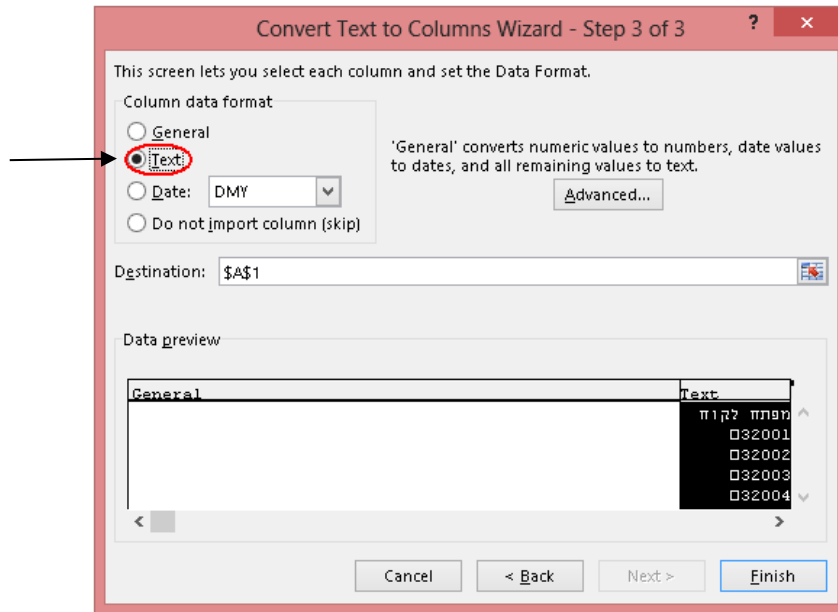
Convert Text to Columns Wizard - Step 3 of 3

?

This screen lets you select each column and set the Data Format.

Column data format

General

Text

Date: DMY

Do not import column (skip)

'General' converts numeric values to numbers, date values to dates, and all remaining values to text.

Advanced...

Destination: $A$1

Data preview

| General | Text |
|---|---|
| | מפתח לקוח |
| | □32001 |
| | □32002 |
| | □32003 |
| | □32004 |

Cancel

< Back

Next >

Finish